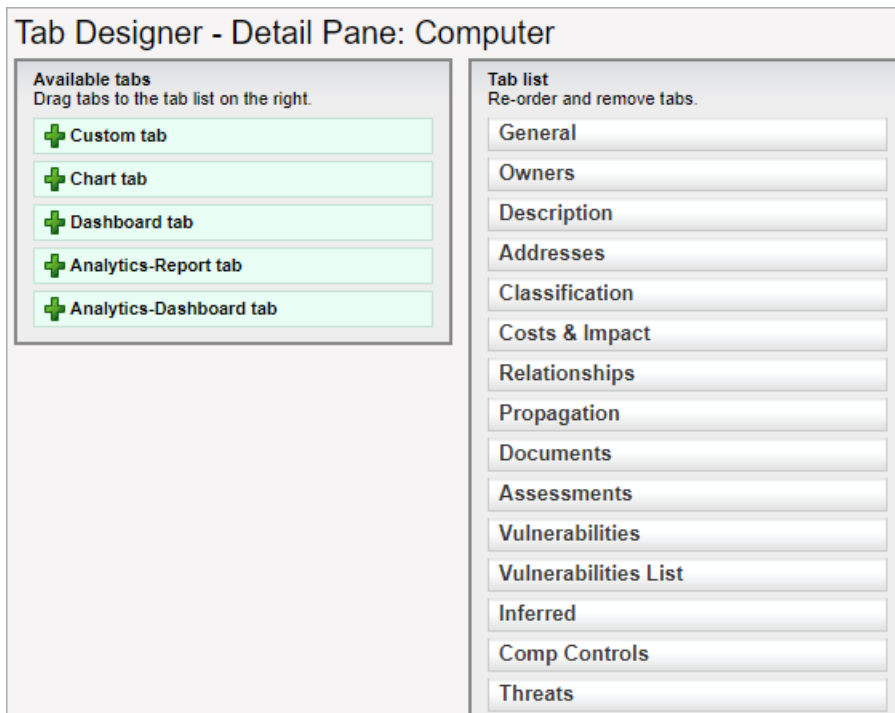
Tab Designer - Detail Pane: Computer

Available tabs
Drag tabs to the tab list on the right.

Custom tab
Chart tab
Dashboard tab
Analytics-Report tab
Analytics-Dashboard tab

Tab list
Re-order and remove tabs.

General
Owners
Description
Addresses
Classification
Costs & Impact
Relationships
Propagation
Documents
Assessments
Vulnerabilities
Vulnerabilities List
Inferred
Comp Controls
Threats